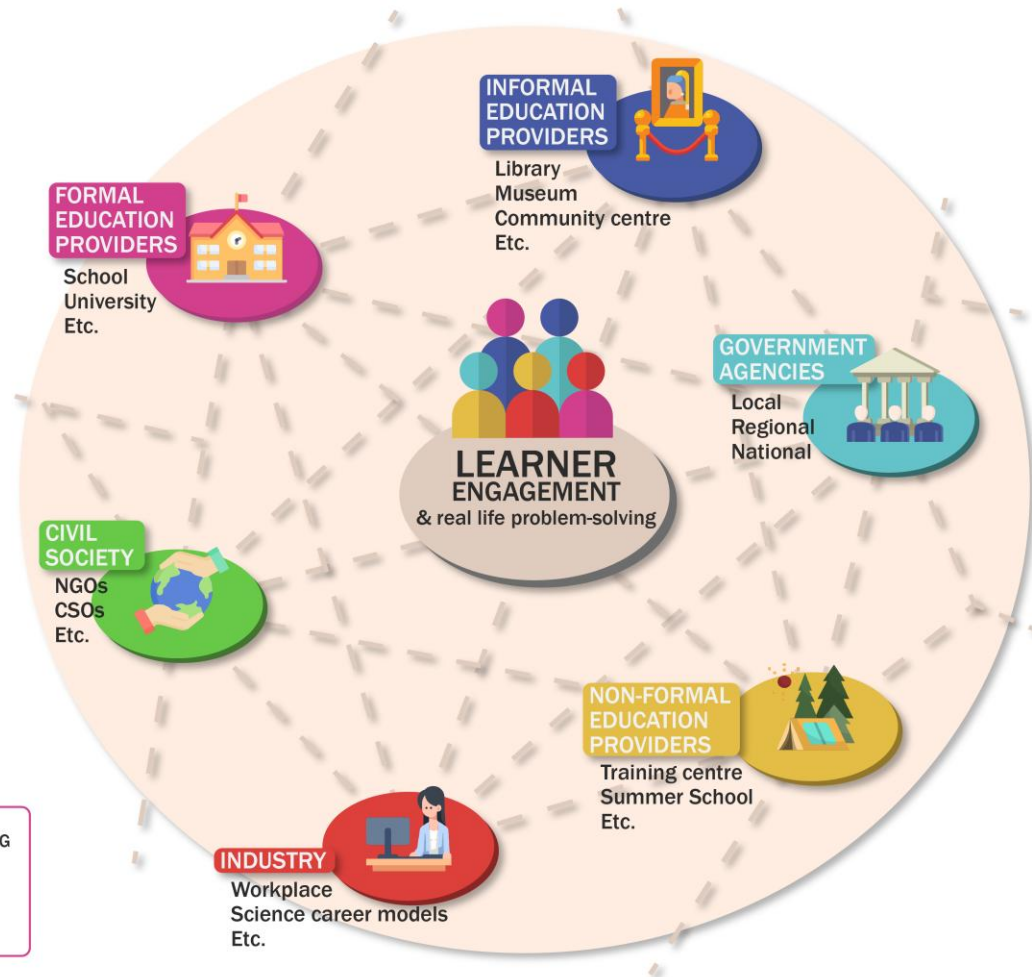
INFORMAL EDUCATION PROVIDERS
Library
Museum
Community centre
Etc.

FORMAL EDUCATION PROVIDERS
School
University
Etc.

GOVERNMENT AGENCIES
Local
Regional
National

LEARNER ENGAGEMENT
& real life problem-solving

CIVIL SOCIETY
NGOs
CSOs
Etc.

NON-FORMAL EDUCATION PROVIDERS
Training centre
Summer School
Etc.

G

INDUSTRY
Workplace
Science career models
Etc.